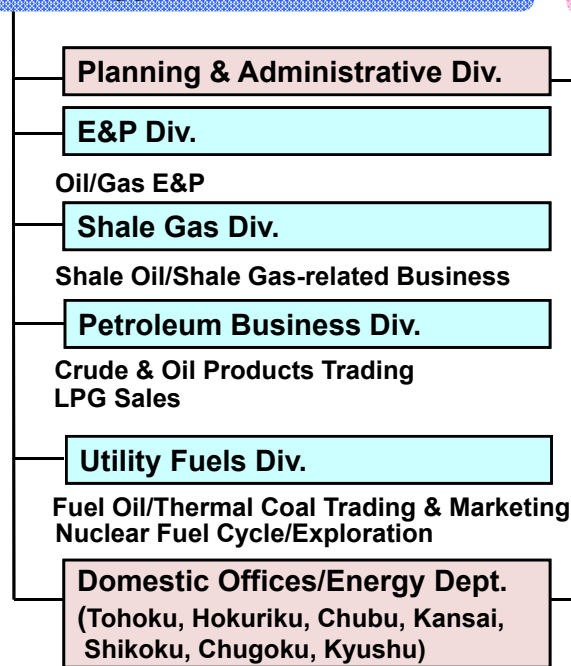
Planning & Administrative Div.

E&P Div.

Oil/Gas E&P

Shale Gas Div.

Shale Oil/Shale Gas-related Business

Petroleum Business Div.

Crude & Oil Products Trading
LPG Sales

Utility Fuels Div.

Fuel Oil/Thermal Coal Trading & Marketing
Nuclear Fuel Cycle/Exploration

Domestic Offices/Energy Dept.
(Tohoku, Hokuriku, Chubu, Kansai, Shikoku, Chugoku, Kyushu)